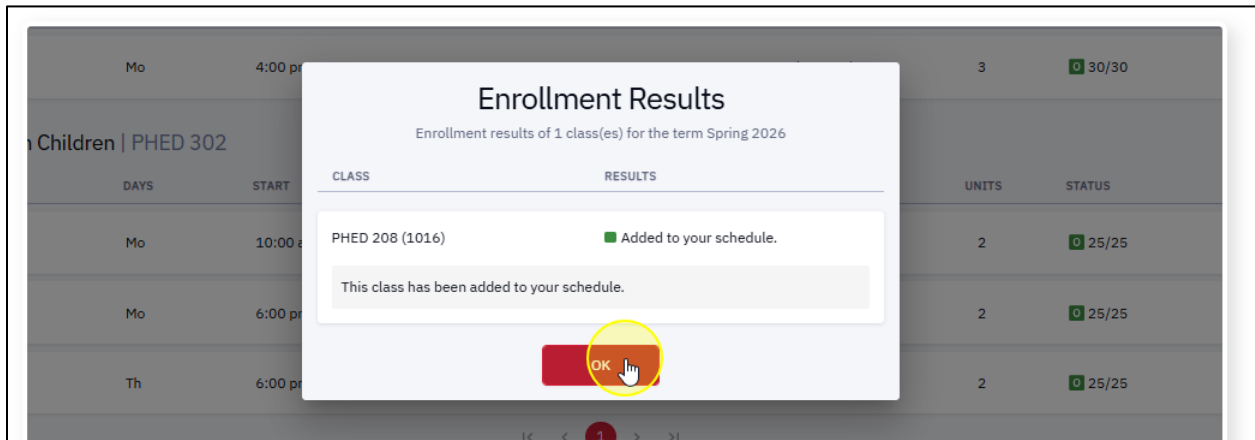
Mo 4:00 pr 3 0 30/30

n Children | PHED 302

DAYS START UNITS STATUS

Mo 10:00 a 2 0 25/25

Mo 6:00 pr 2 0 25/25

Th 6:00 pr 2 0 25/25

Enrollment Results

Enrollment results of 1 class(es) for the term Spring 2026

| CLASS | RESULTS |
|---|---|
| PHED 208 (1016) | Added to your schedule. |

This class has been added to your schedule.

OK

1